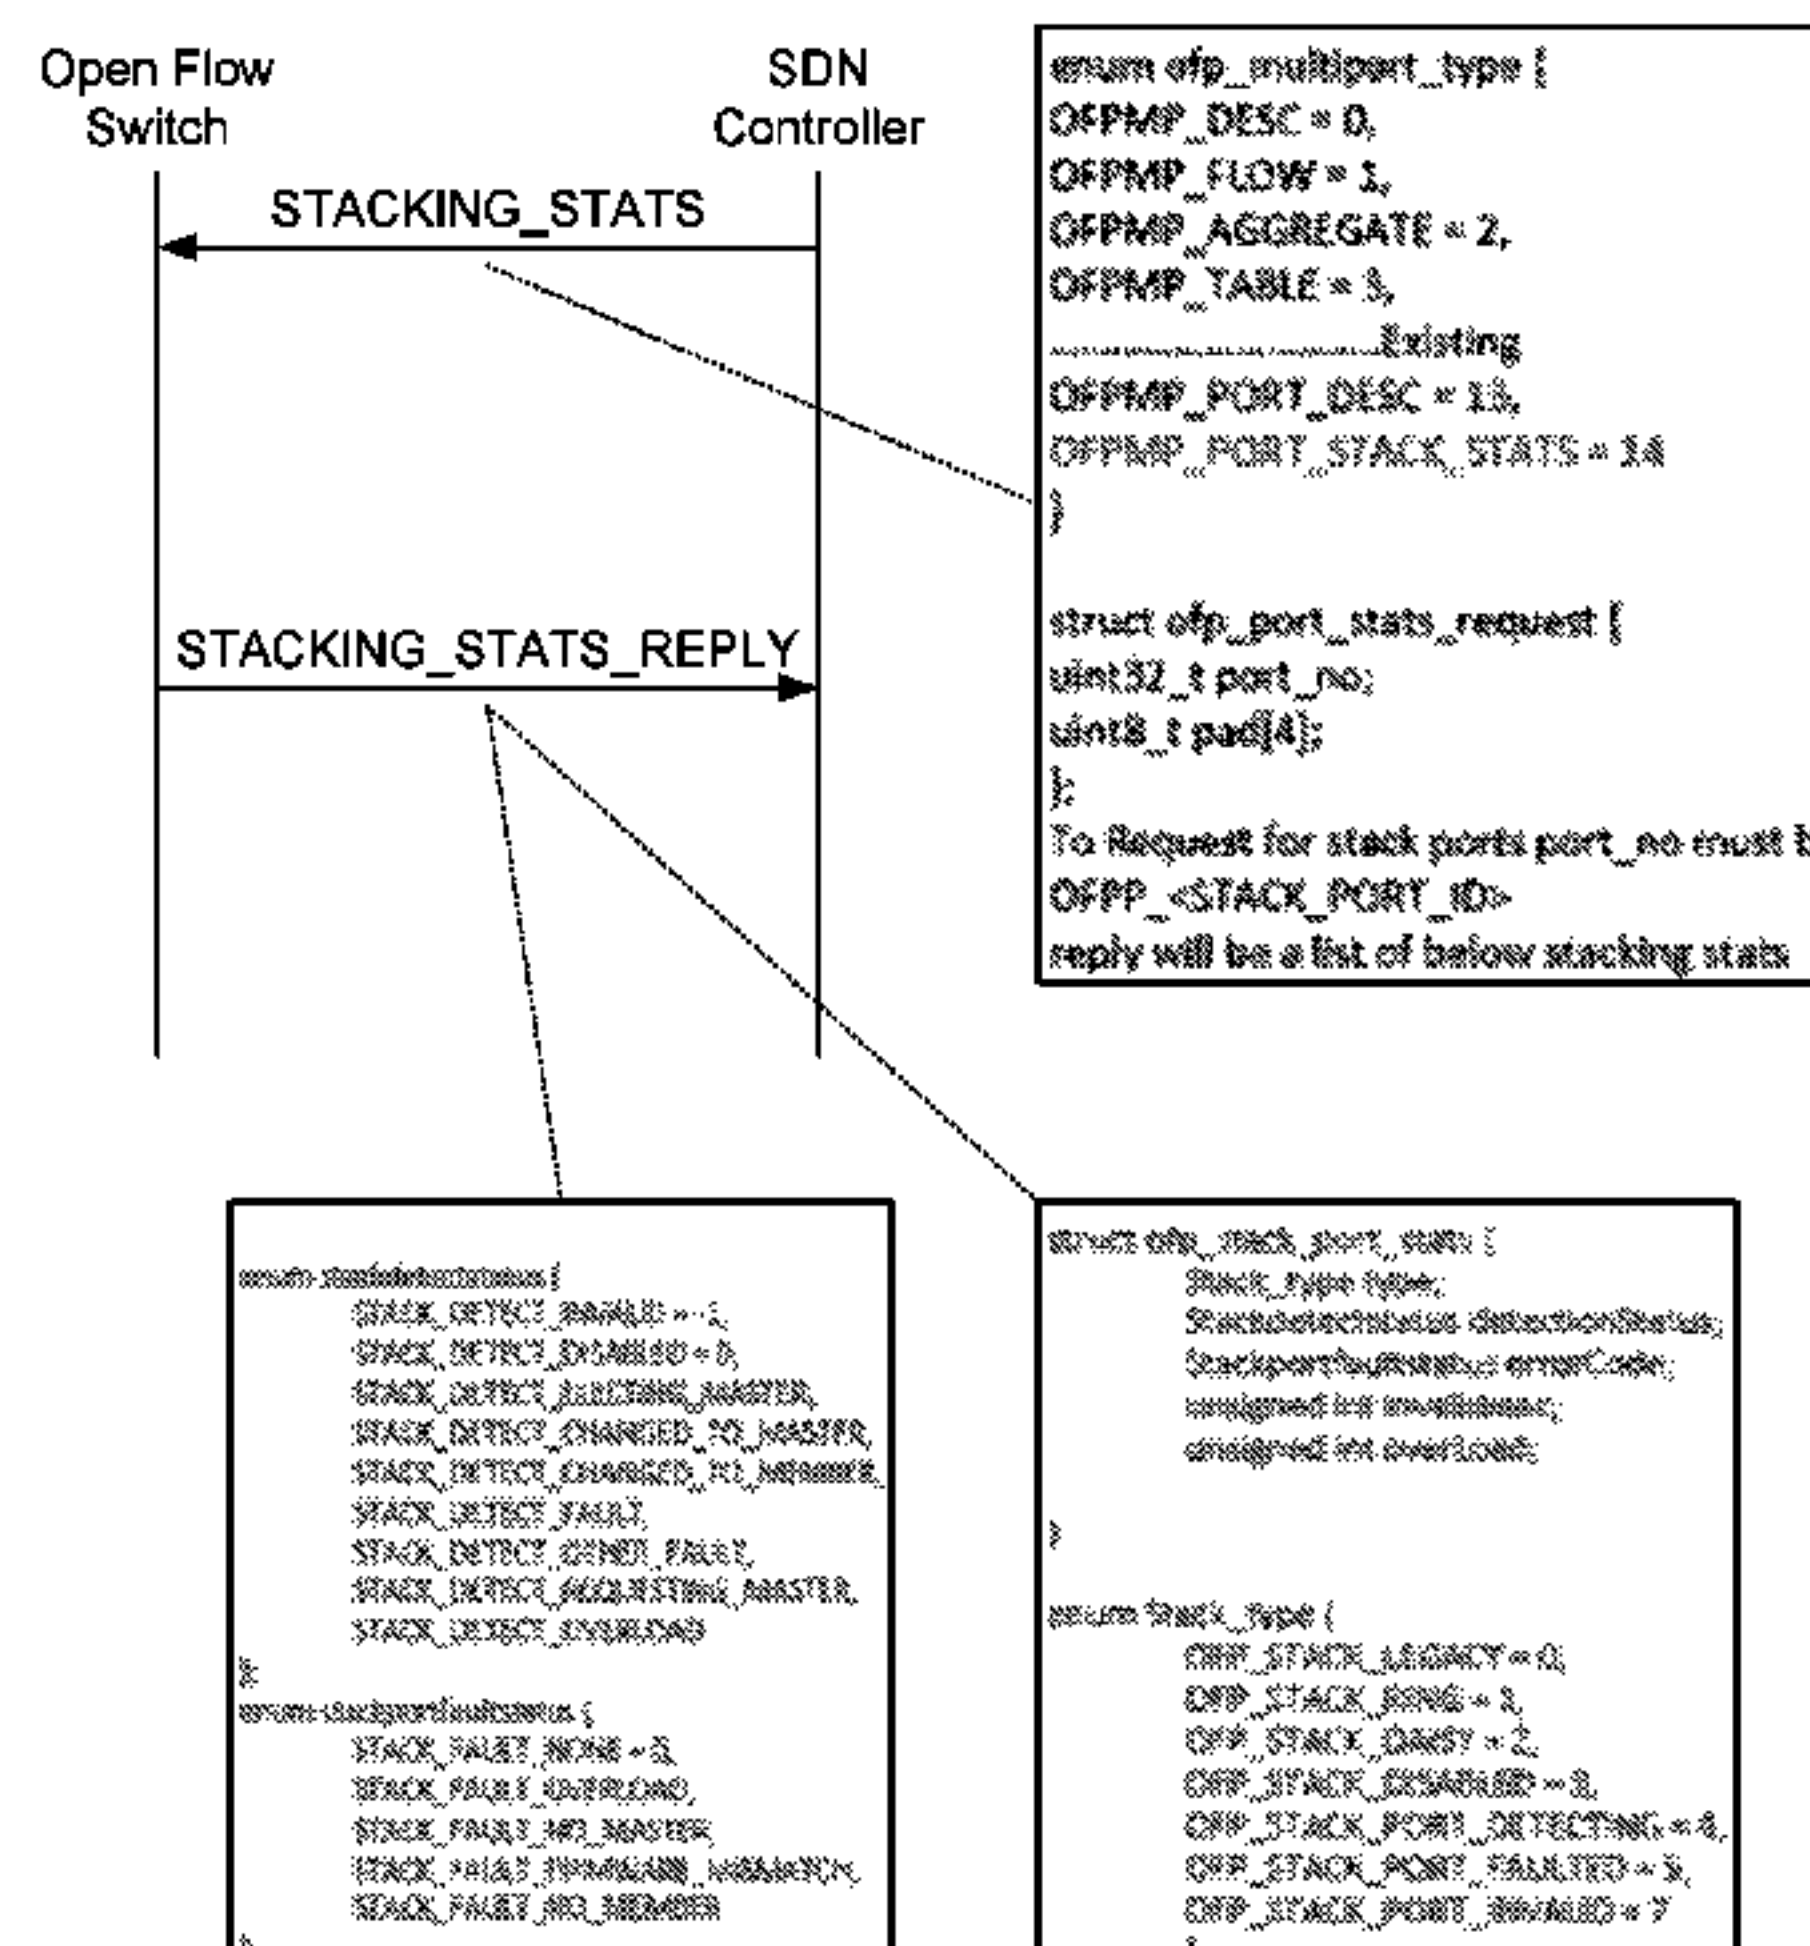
Open Flow Switch

SDN Controller

STACKING_STATS

STACKING_STATS_REPLY

enum ofp_multipart_type {
OFPMP_DESC = 0,
OFPMP_FLOW = 1,
OFPMP_AGGREGATE = 2,
OFPMP_TABLE = 3,
...............................Existing
OFPMP_PORT_DESC = 13,
OFPMP_PORT_STACK_STATS = 14
}

struct ofp_port_stats_request {
uint32_t port_no;
uint8_t pad[4];
};
To Request for stack ports port_no must b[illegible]
OFPP_<STACK_PORT_ID>
reply will be a list of below stacking stats

enum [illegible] {
STACK_DETECT_ENABLED = -1,
STACK_DETECT_DISABLED = 0,
STACK_DETECT_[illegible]_MASTER,
STACK_DETECT_CHANGED_TO_MASTER,
STACK_DETECT_CHANGED_TO_MEMBER,
STACK_DETECT_FAULT,
STACK_DETECT_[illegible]_FAULT,
STACK_DETECT_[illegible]_MASTER,
STACK_DETECT_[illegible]
};
enum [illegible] {
STACK_FAULT_NONE = 0,
STACK_FAULT_OVERLOAD,
STACK_FAULT_NO_MASTER,
STACK_FAULT_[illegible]_MEMBER,
STACK_FAULT_NO_MEMBER
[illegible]

struct ofp_stack_port_stats {
Stack_type type;
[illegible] detectionStatus;
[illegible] errorCode;
unsigned int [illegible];
unsigned int overLoad;

}

enum Stack_type {
OFP_STACK_LEGACY = 0,
OFP_STACK_RING = 1,
OFP_STACK_DAISY = 2,
OFP_STACK_DISABLED = 3,
OFP_STACK_PORT_DETECTING = 4,
OFP_STACK_PORT_FAULTED = 5,
OFP_STACK_PORT_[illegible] = 7
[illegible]